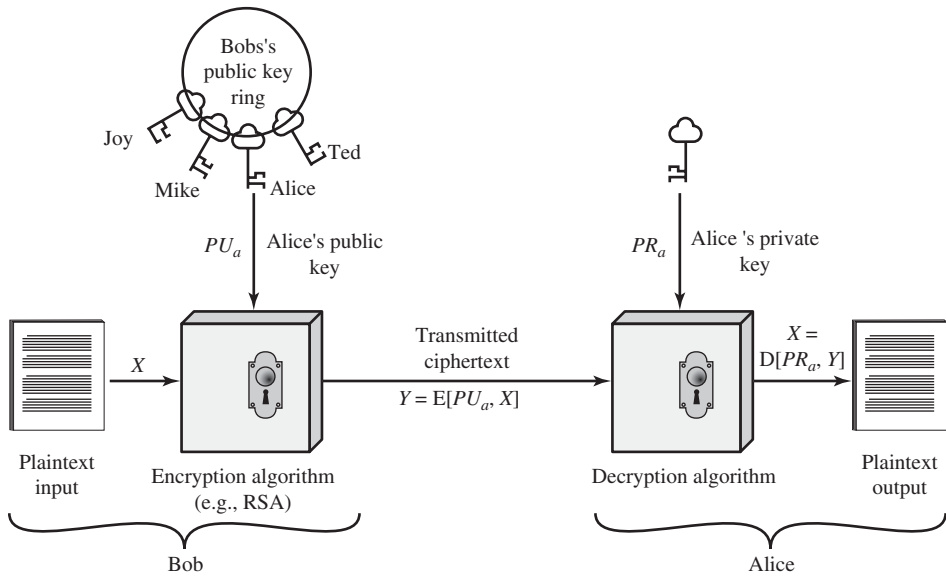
Bobs's public key ring

Joy

Mike

Alice

Ted

$PU_a$

Alice's public key

$PR_a$

Alice 's private key

$X$

Transmitted ciphertext

$Y = E[PU_a, X]$

$X = D[PR_a, Y]$

Plaintext input

Encryption algorithm (e.g., RSA)

Decryption algorithm

Plaintext output

Bob

Alice